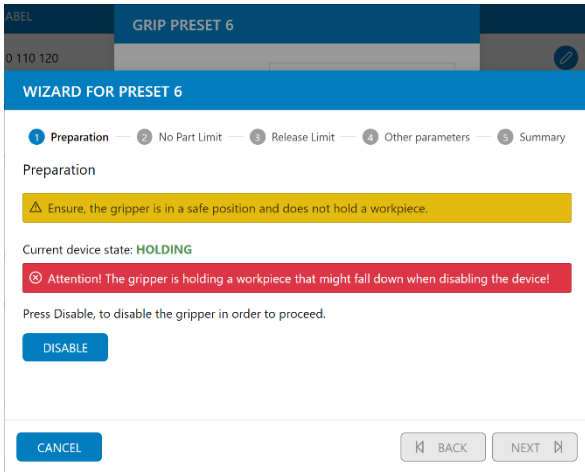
ABEL

GRIP PRESET 6

0 110 120

WIZARD FOR PRESET 6

1 Preparation 2 No Part Limit 3 Release Limit 4 Other parameters 5 Summary

Preparation

⚠ Ensure, the gripper is in a safe position and does not hold a workpiece.

Current device state: HOLDING

⊗ Attention! The gripper is holding a workpiece that might fall down when disabling the device!

Press Disable, to disable the gripper in order to proceed.

DISABLE

CANCEL

BACK

NEXT